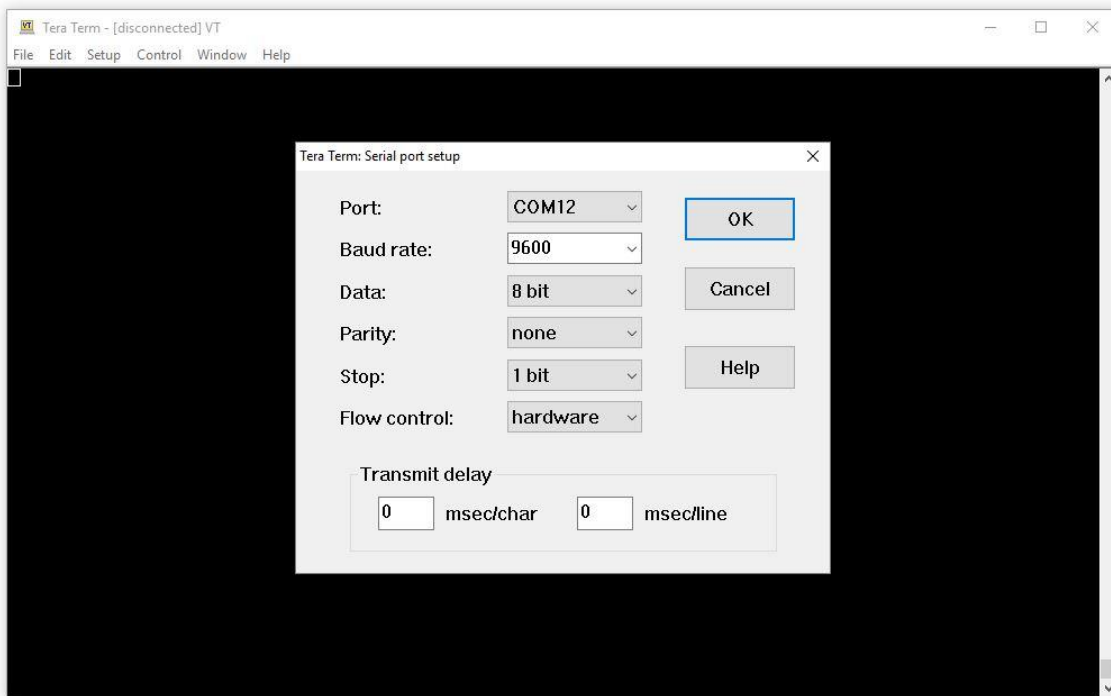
VT Tera Term - [disconnected] VT

File Edit Setup Control Window Help

Tera Term: Serial port setup

Port: COM12

Baud rate: 9600

Data: 8 bit

Parity: none

Stop: 1 bit

Flow control: hardware

OK

Cancel

Help

Transmit delay

0 msec/char 0 msec/line